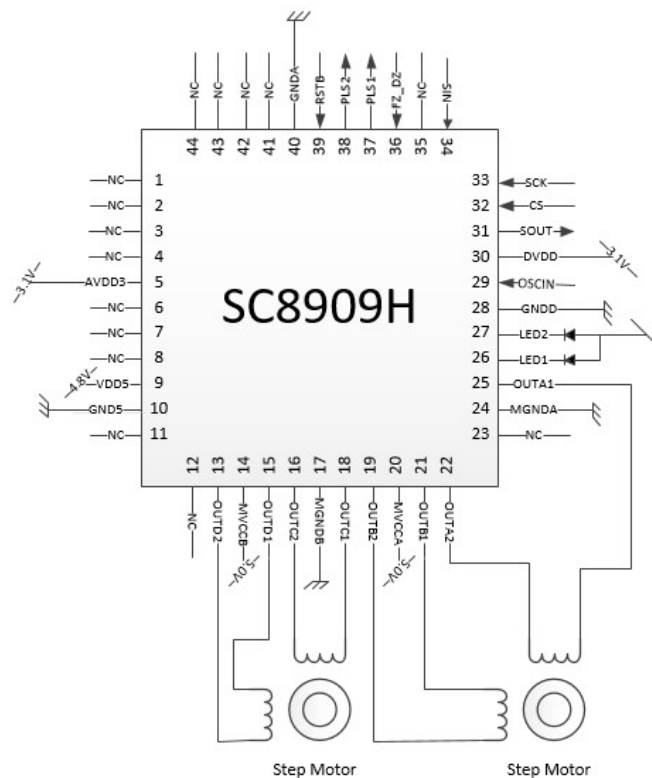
NC
NC
NC
NC
GNDA
RSTB
PLS2
PLS1
FZ_DZ
NC
SIN
44
43
42
41
40
39
38
37
36
35
34

NC 1
NC 2
NC 3
NC 4
3.1V AVDD3 5
NC 6
NC 7
NC 8
4.8V VDD5 9
GND5 10
NC 11

33 SCK
32 CS
31 SOUT
30 DVDD 3.1V
29 OSCIN
28 GNDD
27 LED2
26 LED1
25 OUTA1
24 MGNDA
23 NC

SC8909H

12
13
14
15
16
17
18
19
20
21
22
NC
OUTD2
MVCCB
OUTD1
OUTC2
MGNDB
OUTC1
OUTB2
MVCCA
OUTB1
OUTA2
5.0V
5.0V

Step Motor
Step Motor